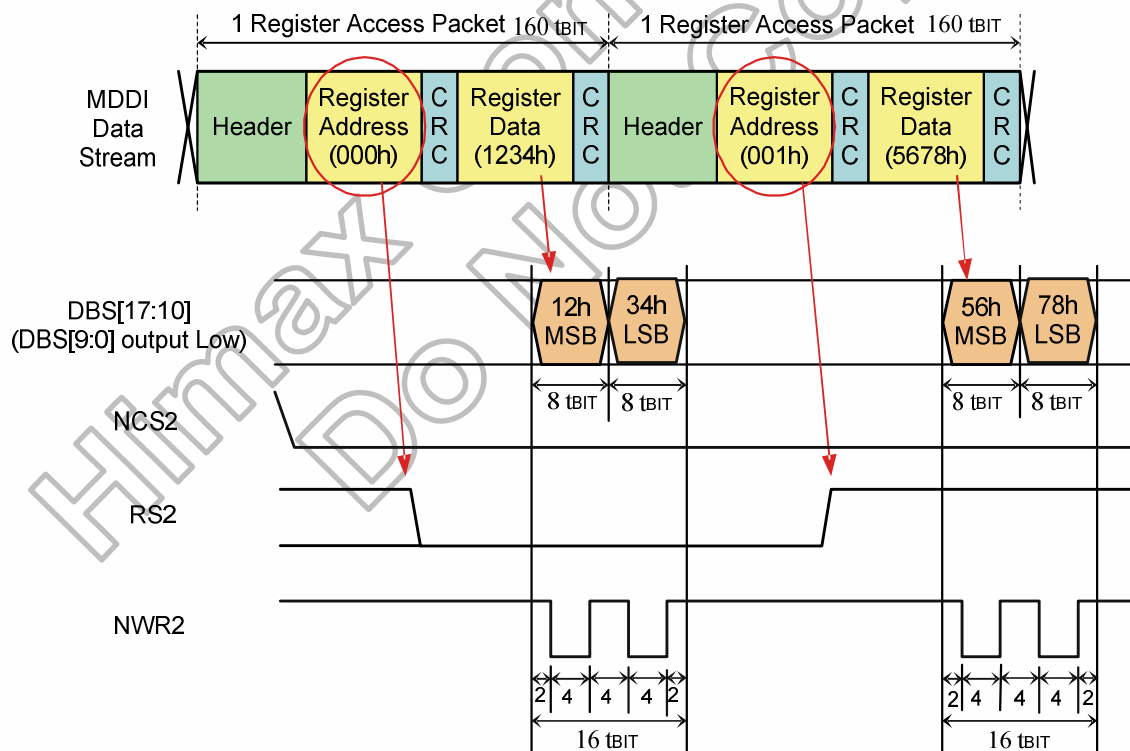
1 Register Access Packet 160 tBIT
1 Register Access Packet 160 tBIT

MDDI Data Stream

Header
Register Address (000h)
CRC
Register Data (1234h)
CRC
Header
Register Address (001h)
CRC
Register Data (5678h)
CRC

DBS[17:10]
(DBS[9:0] output Low)

12h MSB
34h LSB
56h MSB
78h LSB

8 tBIT
8 tBIT
8 tBIT
8 tBIT

NCS2

RS2

NWR2

2
4
4
4
2
2
4
4
4
2

16 tBIT
16 tBIT

Himax Confidential
Do Not Copy